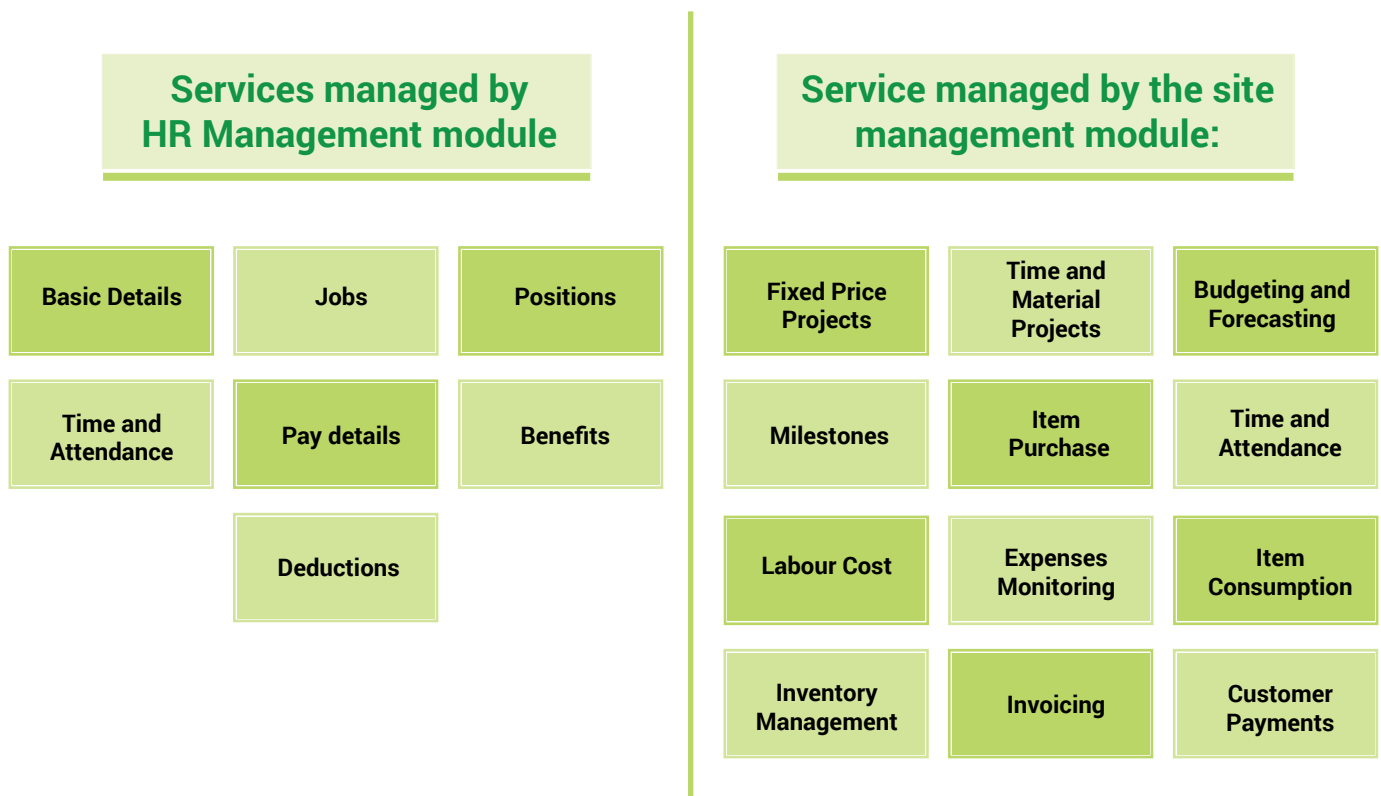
Services managed by HR Management module

Basic Details

Jobs

Positions

Time and Attendance

Pay details

Benefits

Deductions

Service managed by the site management module:

Fixed Price Projects

Time and Material Projects

Budgeting and Forecasting

Milestones

Item Purchase

Time and Attendance

Labour Cost

Expenses Monitoring

Item Consumption

Inventory Management

Invoicing

Customer Payments